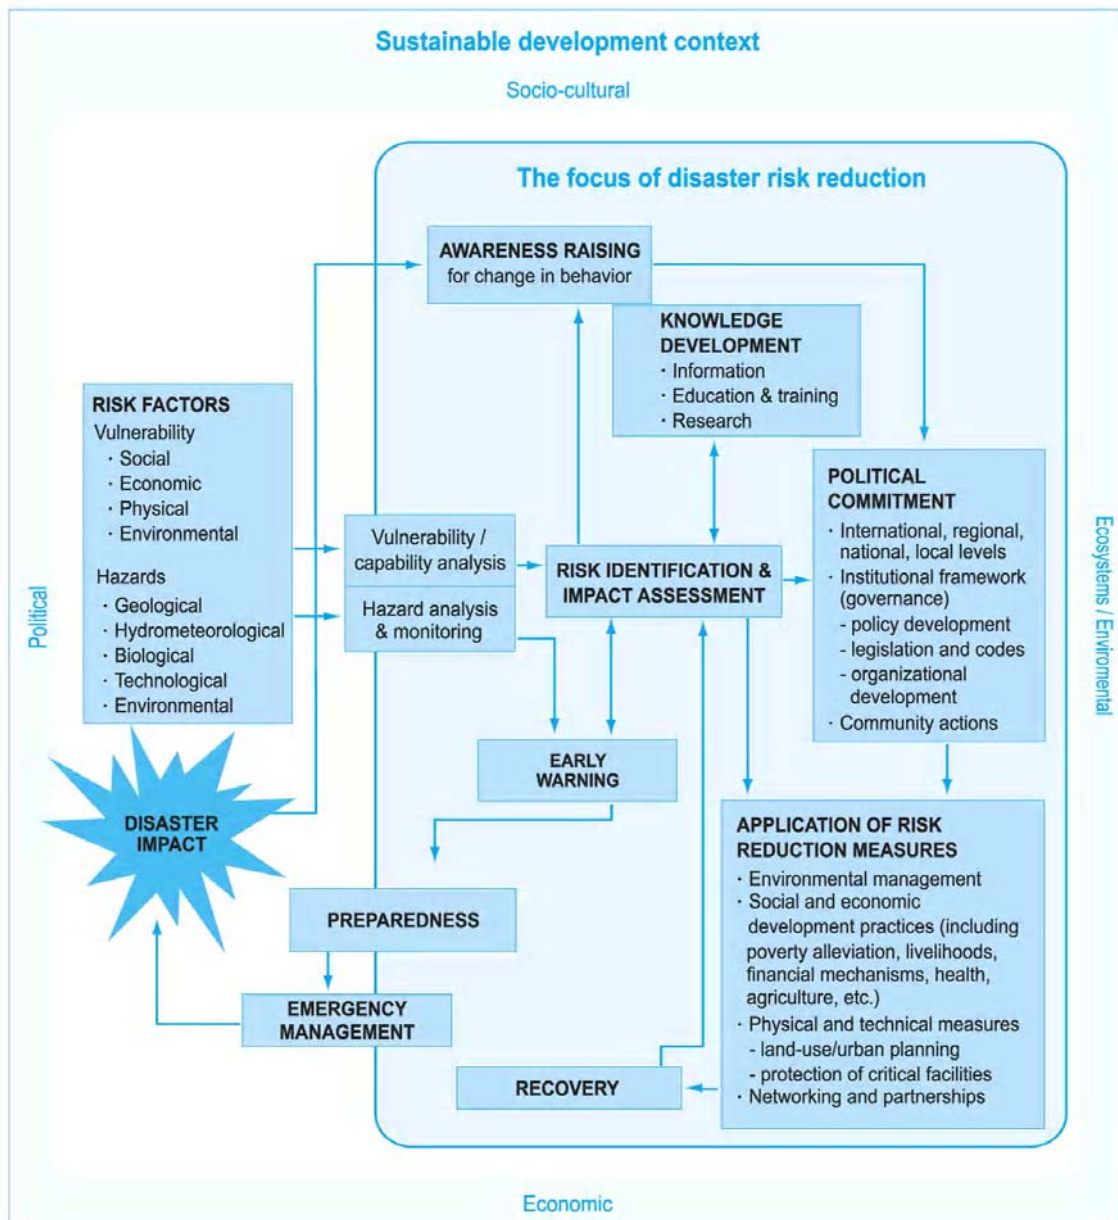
Sustainable development context

Socio-cultural

The focus of disaster risk reduction

AWARENESS RAISING
for change in behavior

KNOWLEDGE DEVELOPMENT
· Information
· Education & training
· Research

RISK FACTORS
Vulnerability
· Social
· Economic
· Physical
· Environmental

Hazards
· Geological
· Hydrometeorological
· Biological
· Technological
· Environmental

Vulnerability / capability analysis

Hazard analysis & monitoring

RISK IDENTIFICATION & IMPACT ASSESSMENT

POLITICAL COMMITMENT
· International, regional, national, local levels
· Institutional framework (governance)
- policy development
- legislation and codes
- organizational development
· Community actions

Political

Ecosystems / Enviromental

EARLY WARNING

DISASTER IMPACT

APPLICATION OF RISK REDUCTION MEASURES
· Environmental management
· Social and economic development practices (including poverty alleviation, livelihoods, financial mechanisms, health, agriculture, etc.)
· Physical and technical measures
- land-use/urban planning
- protection of critical facilities
· Networking and partnerships

PREPAREDNESS

EMERGENCY MANAGEMENT

RECOVERY

Economic